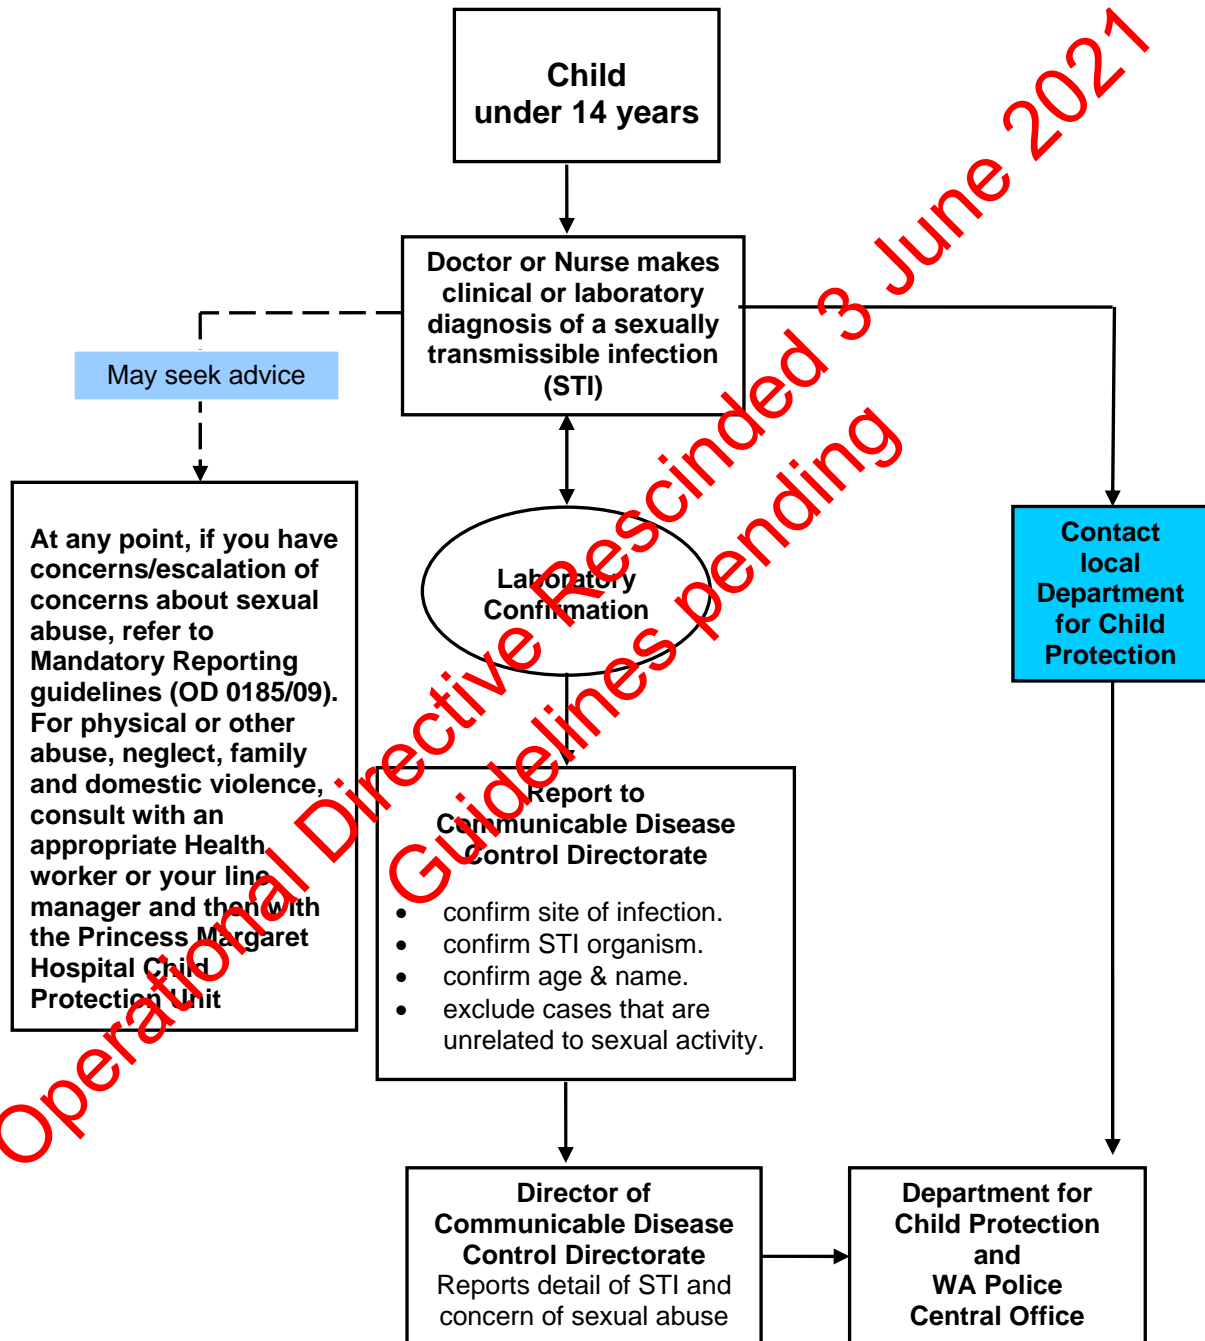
Child under 14 years

Doctor or Nurse makes clinical or laboratory diagnosis of a sexually transmissible infection (STI)

May seek advice

At any point, if you have concerns/escalation of concerns about sexual abuse, refer to Mandatory Reporting guidelines (OD 0185/09). For physical or other abuse, neglect, family and domestic violence, consult with an appropriate Health worker or your line manager and then with the Princess Margaret Hospital Child Protection Unit

Laboratory Confirmation

Contact local Department for Child Protection

Report to Communicable Disease Control Directorate

- confirm site of infection.
- confirm STI organism.
- confirm age & name.
- exclude cases that are unrelated to sexual activity.

Director of Communicable Disease Control Directorate
Reports detail of STI and concern of sexual abuse

Department for Child Protection and WA Police Central Office

Operational Directive Rescinded 3 June 2021
Guidelines pending